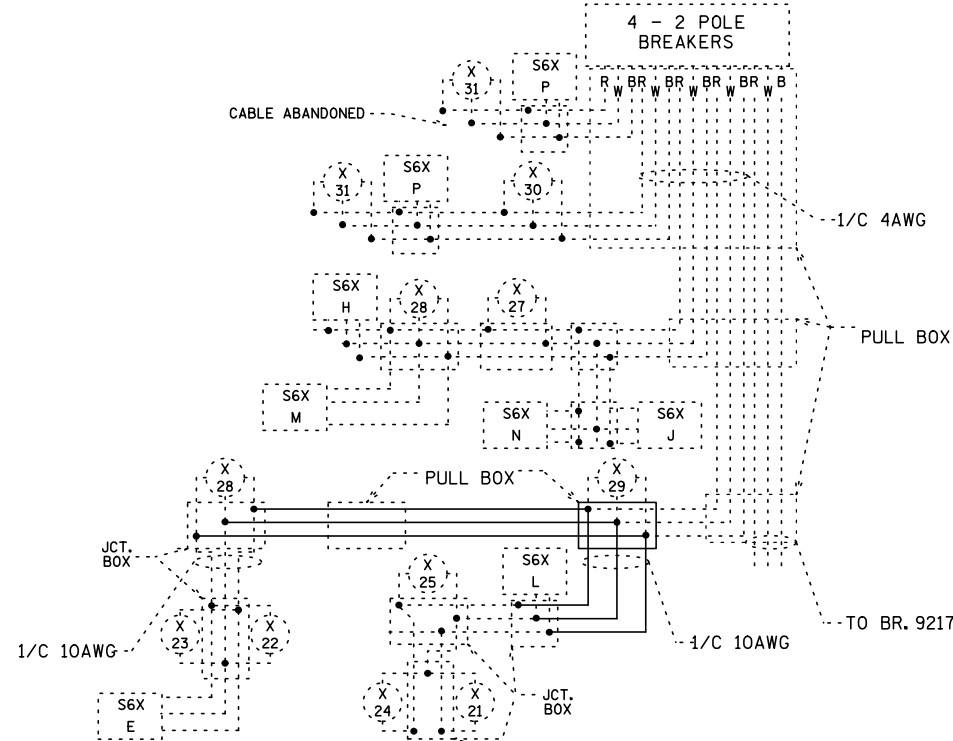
4 - 2 POLE BREAKERS

S6X P

X 31

R W BR W BR W BR W BR W B

CABLE ABANDONED

X 31

S6X P

X 30

1/C 4AWG

S6X H

X 28

X 27

PULL BOX

S6X M

S6X N

S6X J

X 28

PULL BOX

X 29

JCT. BOX

X 25

S6X L

X 23

X 22

1/C 10AWG

1/C 10AWG

TO BR. 9217

X 24

X 21

JCT. BOX

S6X E